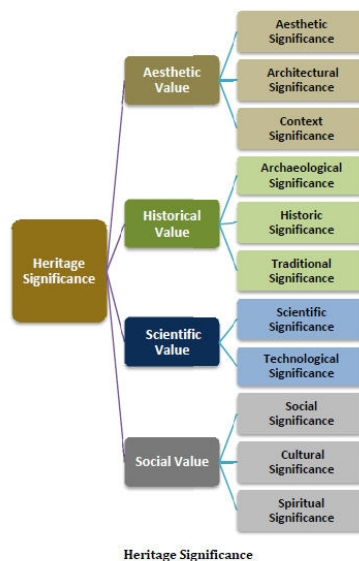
Heritage Significance

Aesthetic Value

Aesthetic Significance

Architectural Significance

Context Significance

Historical Value

Archaeological Significance

Historic Significance

Traditional Significance

Scientific Value

Scientific Significance

Technological Significance

Social Value

Social Significance

Cultural Significance

Spiritual Significance

Heritage Significance